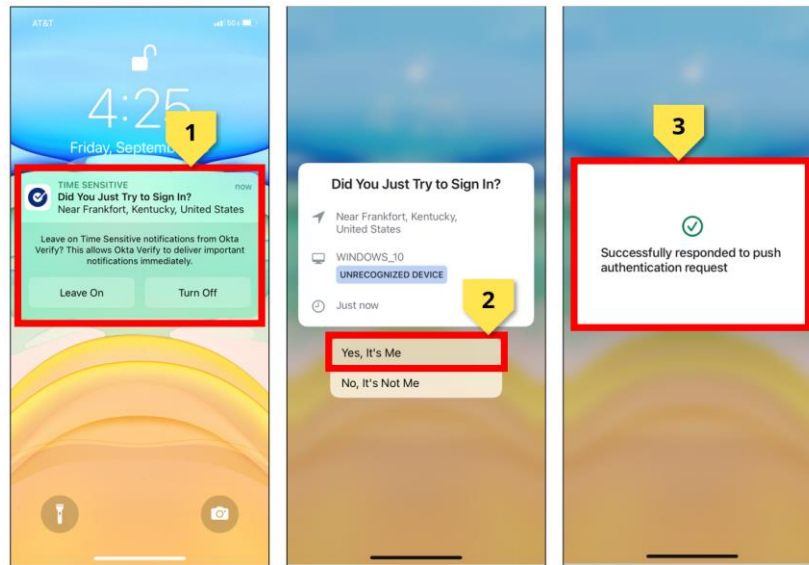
AT&T 5G

4:25
Friday, Septem

1

TIME SENSITIVE now
Did You Just Try to Sign In?
Near Frankfort, Kentucky, United States

Leave on Time Sensitive notifications from Okta Verify? This allows Okta Verify to deliver important notifications immediately.

Leave On
Turn Off

Did You Just Try to Sign In?

Near Frankfort, Kentucky, United States

WINDOWS_10
UNRECOGNIZED DEVICE

Just now

2

Yes, It's Me
No, It's Not Me

3

Successfully responded to push authentication request